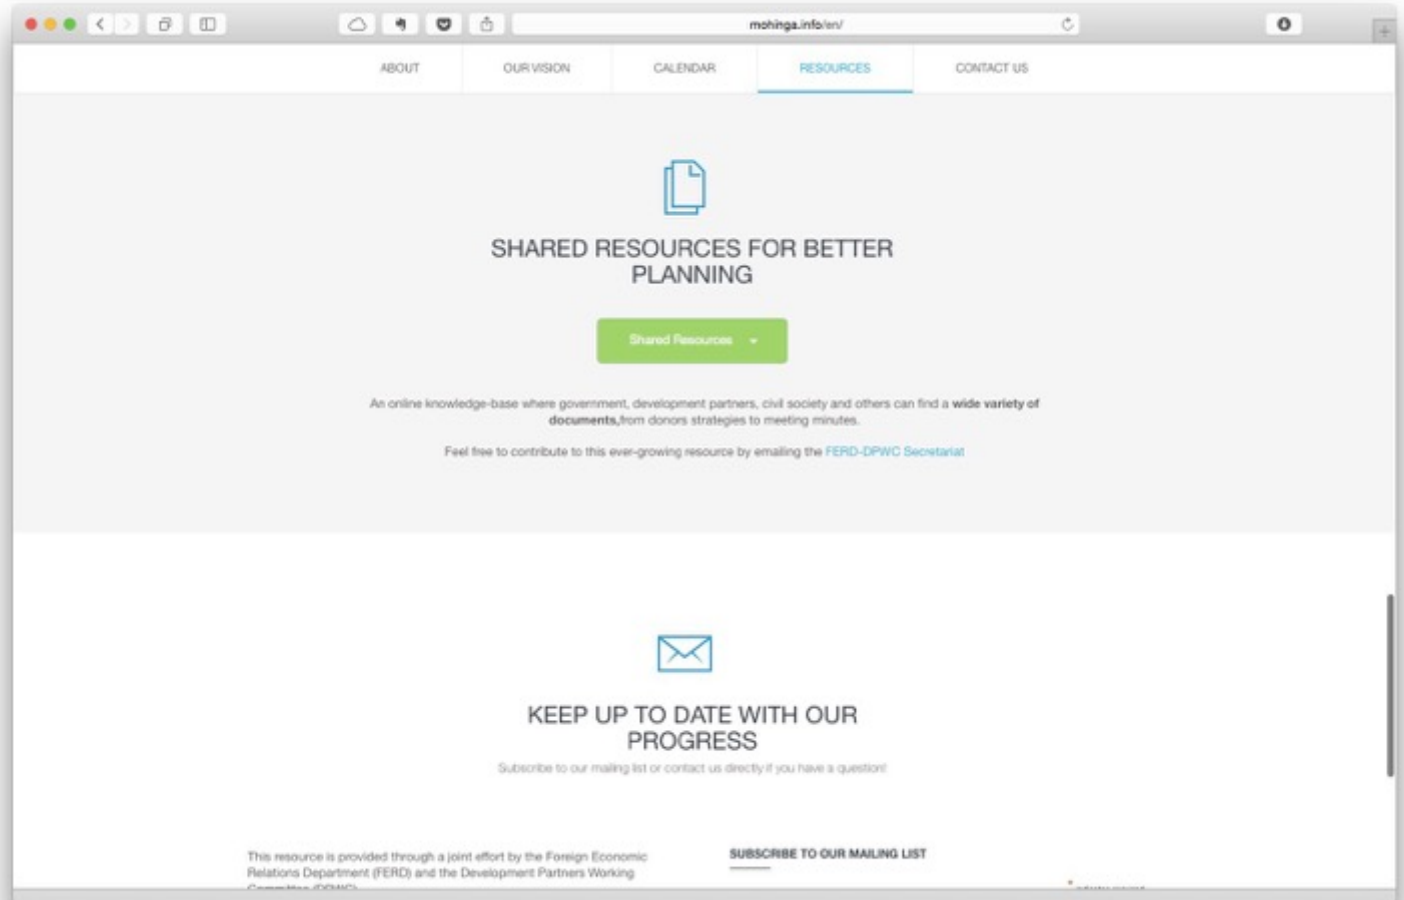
mohinga.info/en/

ABOUT OUR VISION CALENDAR RESOURCES CONTACT US

SHARED RESOURCES FOR BETTER PLANNING

Shared Resources

An online knowledge-base where government, development partners, civil society and others can find a **wide variety of documents,** from donors strategies to meeting minutes.

Feel free to contribute to this ever-growing resource by emailing the FERD-DPWC Secretariat

KEEP UP TO DATE WITH OUR PROGRESS

Subscribe to our mailing list or contact us directly if you have a question!

This resource is provided through a joint effort by the Foreign Economic Relations Department (FERD) and the Development Partners Working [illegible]

SUBSCRIBE TO OUR MAILING LIST